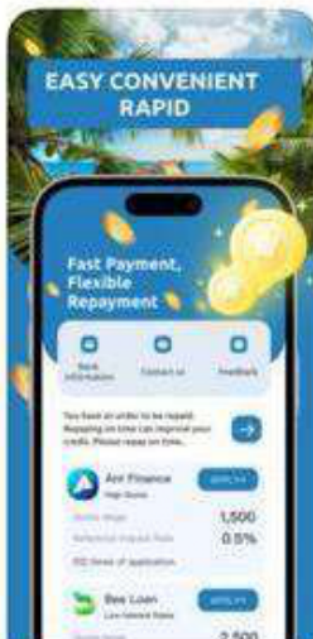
EASY CONVENIENT RAPID

Fast Payment, Flexible Repayment

Bank information

Contact us

Feedback

You have an order to be repaid. Repaying on time can improve your credit. Please repay on time.

Ant Finance

High Quota

APPLY

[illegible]

1,500

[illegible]

0.5%

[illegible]

Bee Loan

Low Interest Rates

APPLY

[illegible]

2,500